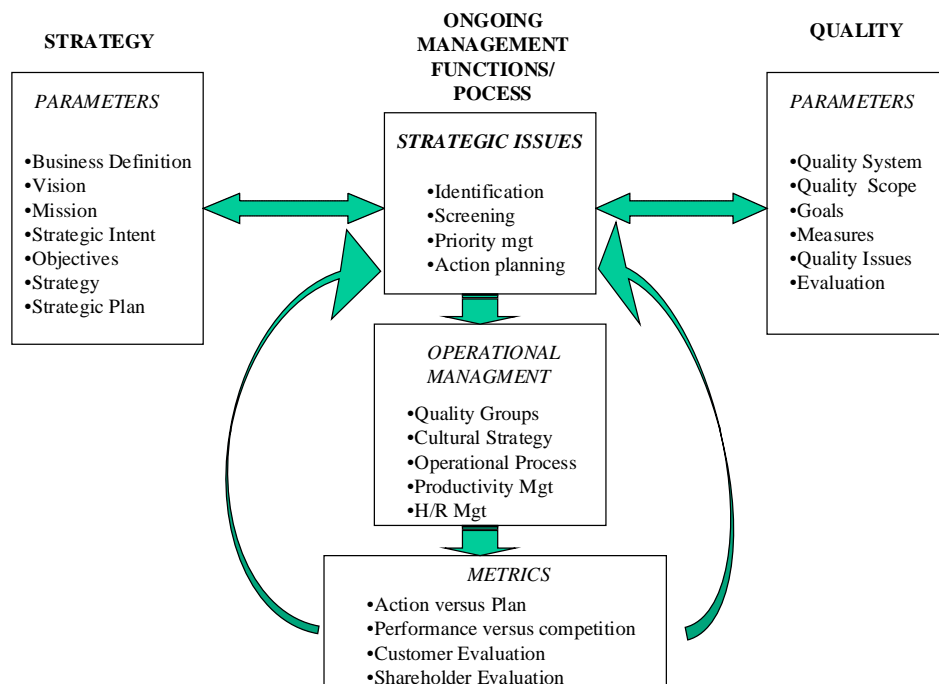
STRATEGY

ONGOING MANAGEMENT FUNCTIONS/ POCESS

QUALITY

PARAMETERS

•Business Definition
•Vision
•Mission
•Strategic Intent
•Objectives
•Strategy
•Strategic Plan

STRATEGIC ISSUES

•Identification
•Screening
•Priority mgt
•Action planning

PARAMETERS

•Quality System
•Quality Scope
•Goals
•Measures
•Quality Issues
•Evaluation

OPERATIONAL MANAGMENT

•Quality Groups
•Cultural Strategy
•Operational Process
•Productivity Mgt
•H/R Mgt

METRICS

•Action versus Plan
•Performance versus competition
•Customer Evaluation
•Shareholder Evaluation